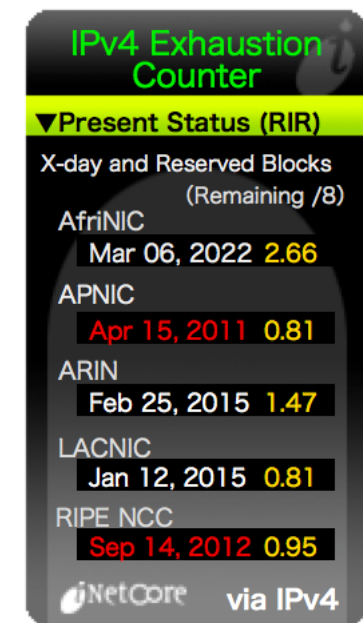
IPv4 Exhaustion Counter

▼Present Status (RIR)

X-day and Reserved Blocks (Remaining /8)

AfriNIC
Mar 06, 2022 2.66

APNIC
Apr 15, 2011 0.81

ARIN
Feb 25, 2015 1.47

LACNIC
Jan 12, 2015 0.81

RIPE NCC
Sep 14, 2012 0.95

iNetCore via IPv4